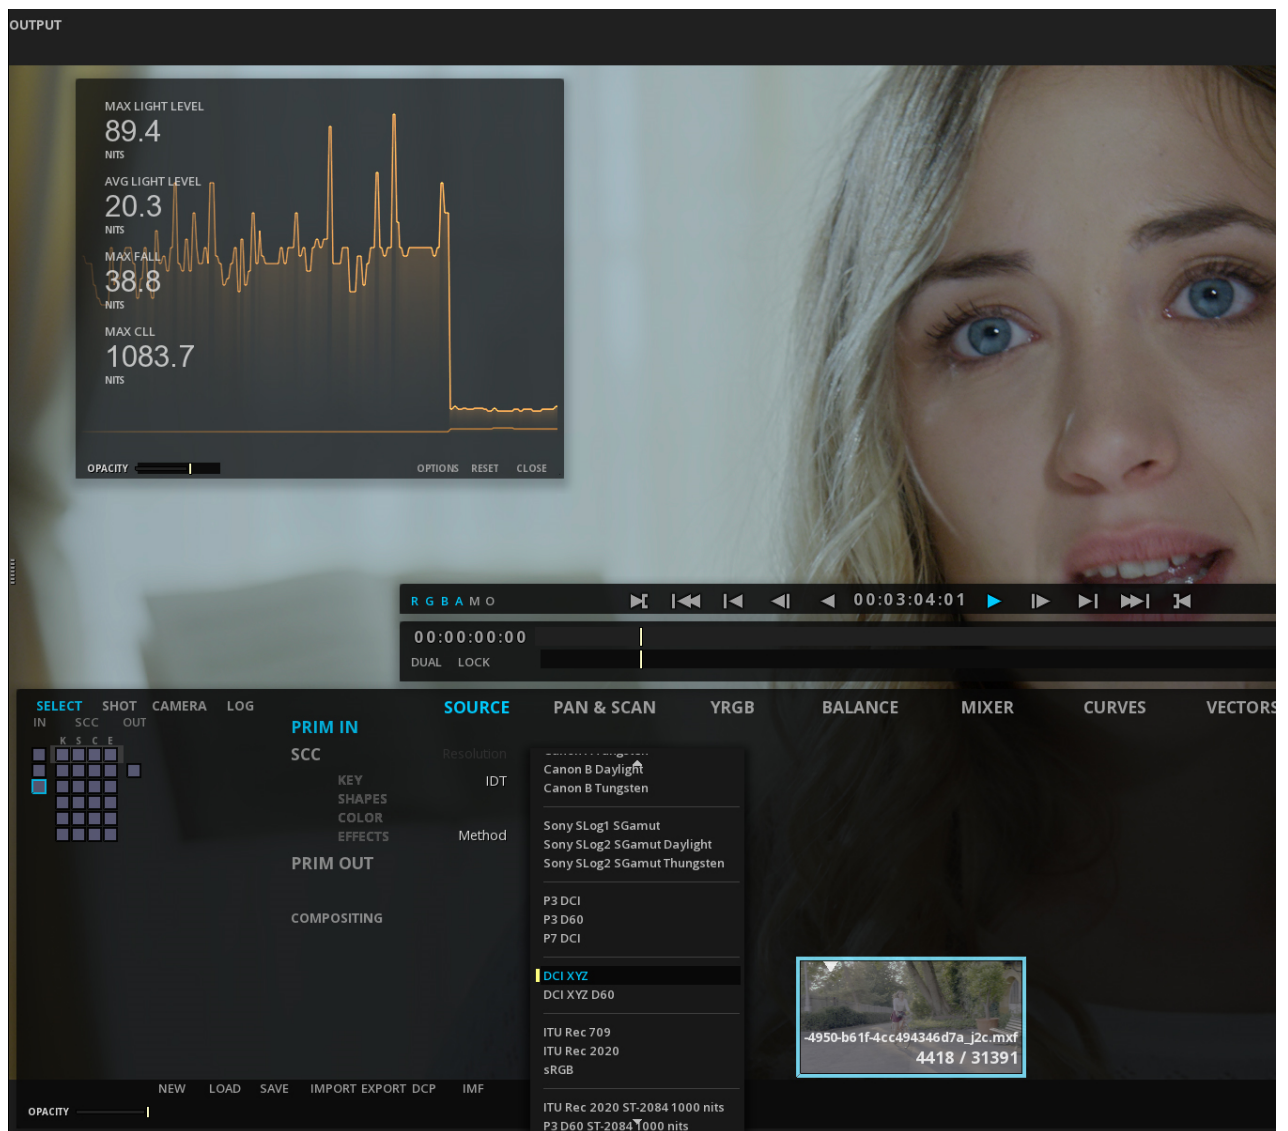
OUTPUT

MAX LIGHT LEVEL
89.4
NITS
AVG LIGHT LEVEL
20.3
NITS
MAX FALL
38.8
NITS
MAX CLL
1083.7
NITS

OPACITY
OPTIONS RESET CLOSE

R G B A M O
00:03:04:01
00:00:00:00
DUAL LOCK

SELECT SHOT CAMERA LOG
IN SCC OUT
K S C E

PRIM IN
SCC
KEY
SHAPES
COLOR
EFFECTS
PRIM OUT
COMPOSITING

SOURCE PAN & SCAN YRGB BALANCE MIXER CURVES VECTORS

Resolution
IDT
Method

Canon B Daylight
Canon B Tungsten
Sony SLog1 SGamut
Sony SLog2 SGamut Daylight
Sony SLog2 SGamut Thungsten
P3 DCI
P3 D60
P7 DCI
DCI XYZ
DCI XYZ D60
ITU Rec 709
ITU Rec 2020
sRGB
ITU Rec 2020 ST-2084 1000 nits
P3 D60 ST-2084 1000 nits

-4950-b61f-4cc494346d7a_j2c.mxf
4418 / 31391

NEW LOAD SAVE IMPORT EXPORT DCP IMF
OPACITY